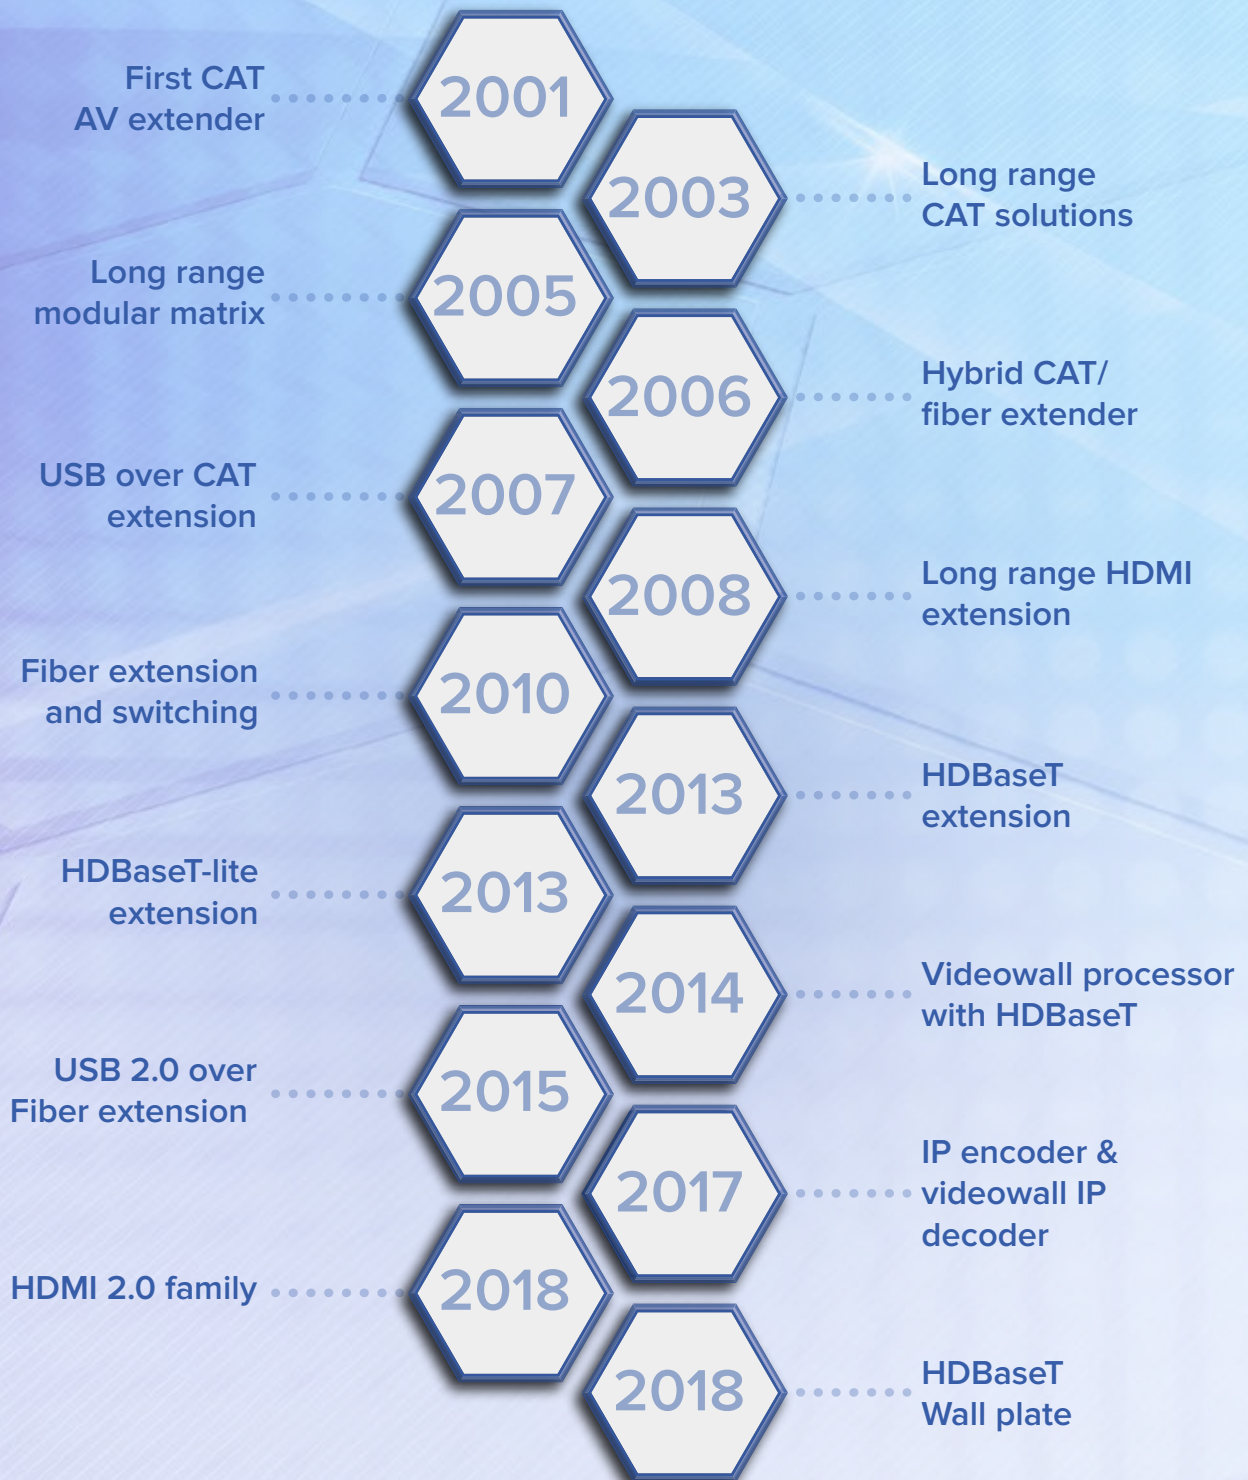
First CAT AV extender

2001

2003

Long range CAT solutions

Long range modular matrix

2005

2006

Hybrid CAT/ fiber extender

USB over CAT extension

2007

2008

Long range HDMI extension

Fiber extension and switching

2010

2013

HDBaseT extension

HDBaseT-lite extension

2013

2014

Videowall processor with HDBaseT

USB 2.0 over Fiber extension

2015

2017

IP encoder & videowall IP decoder

HDMI 2.0 family

2018

2018

HDBaseT Wall plate